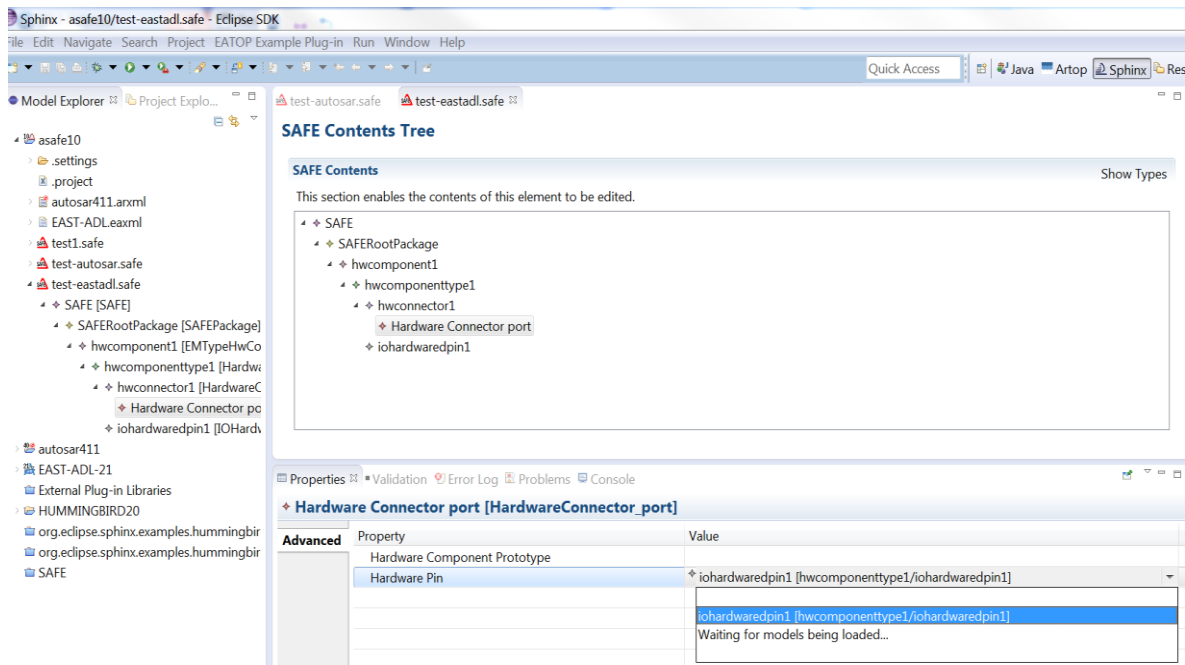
Sphinx - asafe10/test-eastadl.safe - Eclipse SDK

File Edit Navigate Search Project EATOP Example Plug-in Run Window Help

Quick Access

Java Artop Sphinx Res

Model Explorer Project Explo...

asafe10
.settings
.project
autosar411.arxml
EAST-ADL.eaxml
test1.safe
test-autosar.safe
test-eastadl.safe
SAFE [SAFE]
SAFERootPackage [SAFEPackage]
hwcomponent1 [EMTypeHwCo
hwcomponenttype1 [Hardwa
hwconnector1 [HardwareC
Hardware Connector po
iohardwaredpin1 [IOHardv
autosar411
EAST-ADL-21
External Plug-in Libraries
HUMMINGBIRD20
org.eclipse.sphinx.examples.hummingbir
org.eclipse.sphinx.examples.hummingbir
SAFE

test-autosar.safe test-eastadl.safe

SAFE Contents Tree

SAFE Contents

Show Types

This section enables the contents of this element to be edited.

SAFE
SAFERootPackage
hwcomponent1
hwcomponenttype1
hwconnector1
Hardware Connector port
iohardwaredpin1

Properties Validation Error Log Problems Console

Hardware Connector port [HardwareConnector_port]

Advanced

| Property | Value |
|---|---|
| Hardware Component Prototype | |
| Hardware Pin | iohardwaredpin1 [hwcomponenttype1/iohardwaredpin1] |

iohardwaredpin1 [hwcomponenttype1/iohardwaredpin1]
Waiting for models being loaded...